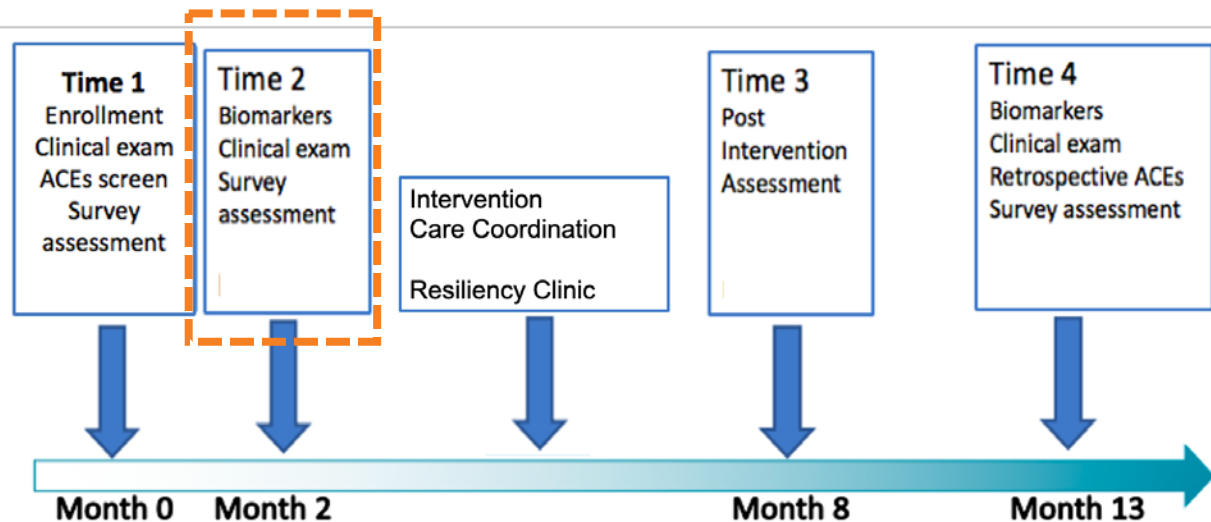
Time 1
Enrollment
Clinical exam
ACEs screen
Survey
assessment

Time 2
Biomarkers
Clinical exam
Survey
assessment

Intervention
Care Coordination

Resiliency Clinic

Time 3
Post
Intervention
Assessment

Time 4
Biomarkers
Clinical exam
Retrospective ACEs
Survey assessment

Month 0
Month 2
Month 8
Month 13